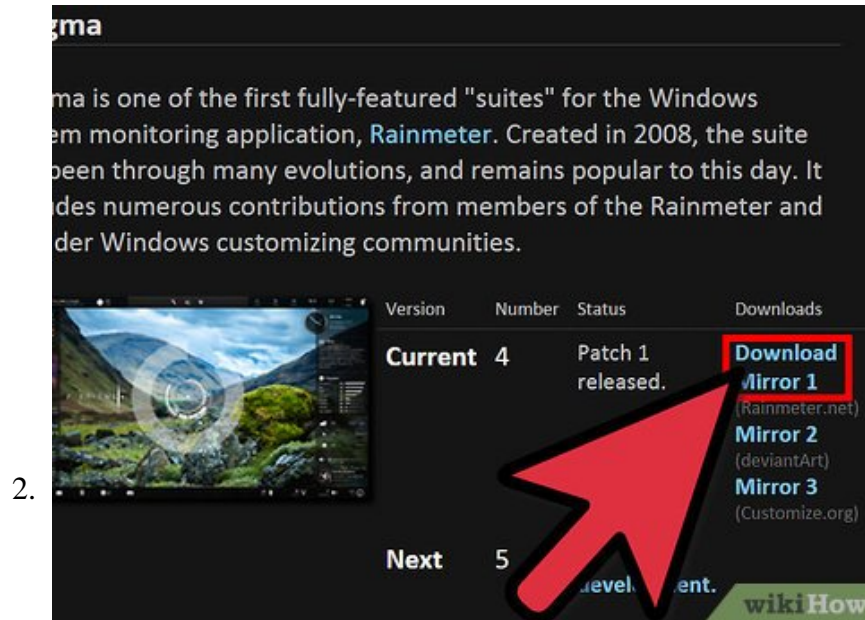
2.

gma

ma is one of the first fully-featured "suites" for the Windows em monitoring application, Rainmeter. Created in 2008, the suite been through many evolutions, and remains popular to this day. It udes numerous contributions from members of the Rainmeter and der Windows customizing communities.

| Version | Number | Status | Downloads |
|---|---|---|---|
| Current | 4 | Patch 1 released. | Download Mirror 1 (Rainmeter.net) Mirror 2 (deviantArt) Mirror 3 (Customize.org) |
| Next | 5 | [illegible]evel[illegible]ent. | |

wikiHow